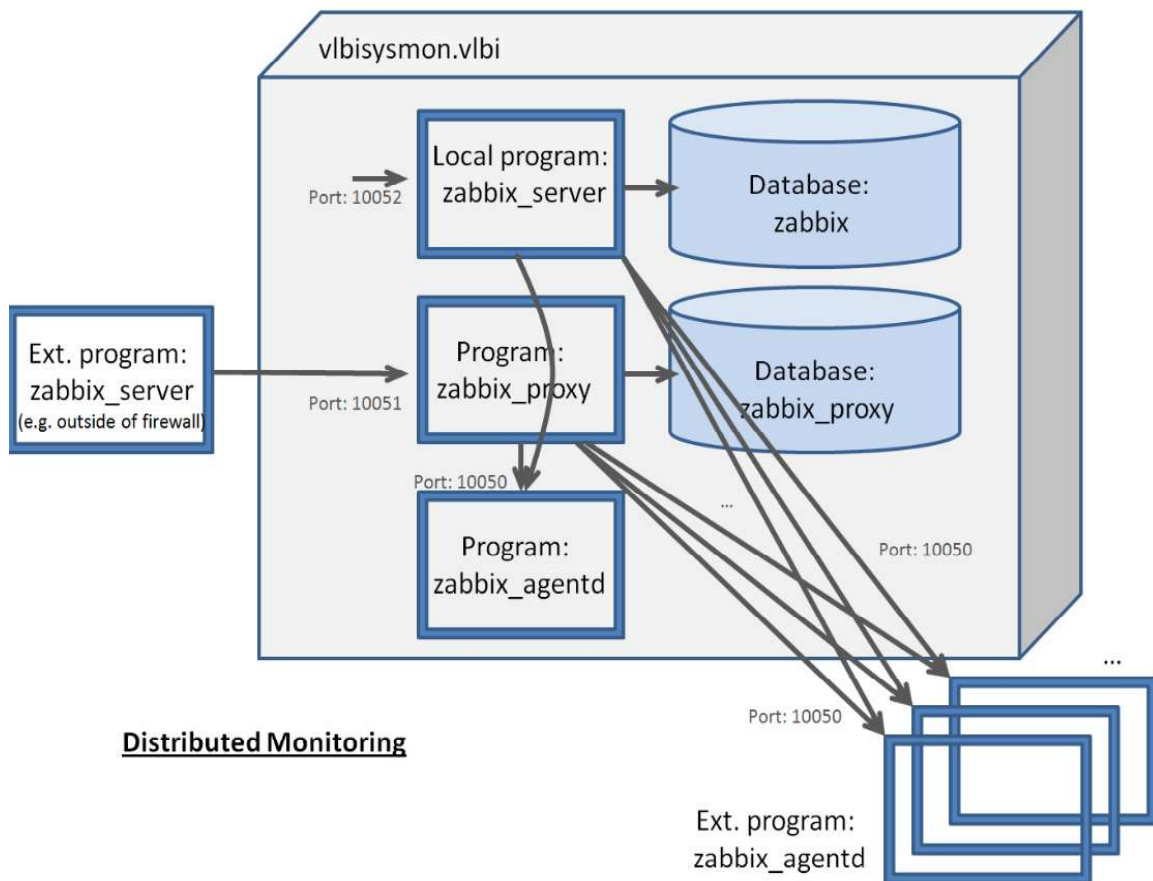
vlbisysmon.vlbi

Local program: zabbix_server

Port: 10052

Database: zabbix

Ext. program: zabbix_server (e.g. outside of firewall)

Port: 10051

Program: zabbix_proxy

Database: zabbix_proxy

Port: 10050

...

Program: zabbix_agentd

Port: 10050

...

Port: 10050

Distributed Monitoring

Ext. program: zabbix_agentd